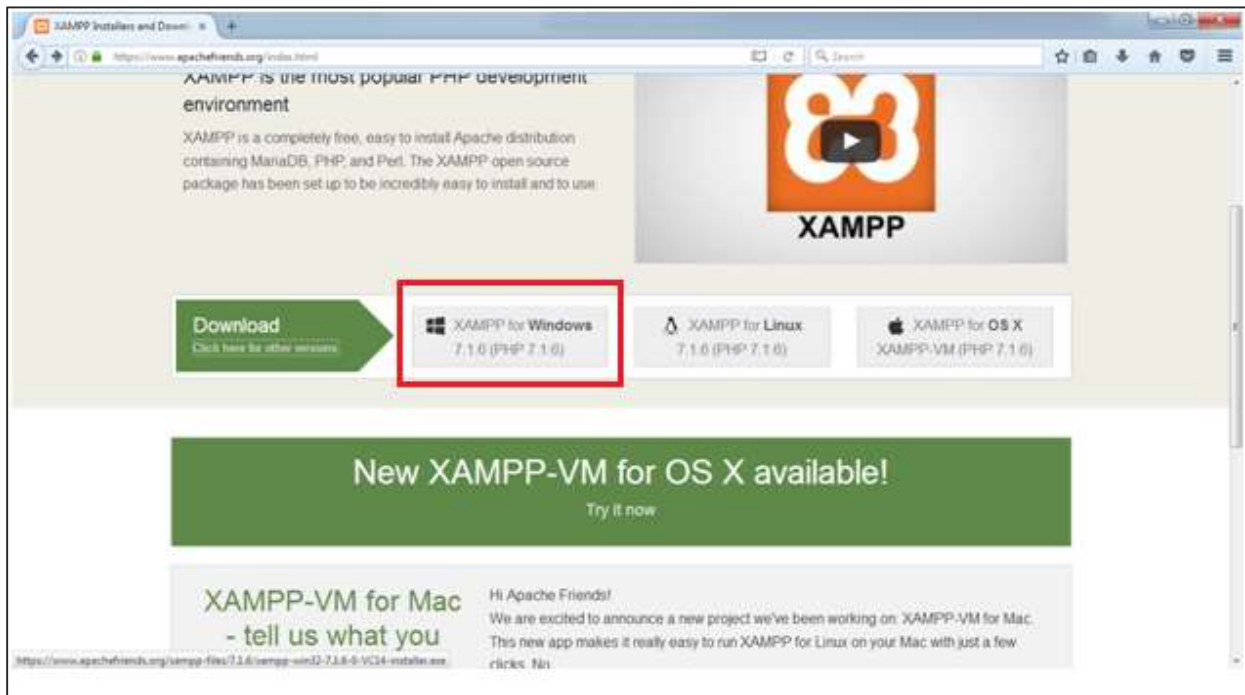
XAMPP Installers and Downl ×

https://www.apachefriends.org/index.html

Search

XAMPP is the most popular PHP development environment

XAMPP is a completely free, easy to install Apache distribution containing MariaDB, PHP, and Perl. The XAMPP open source package has been set up to be incredibly easy to install and to use.

XAMPP

Download
Click here for other versions

XAMPP for **Windows**
7.1.6 (PHP 7.1.6)

XAMPP for **Linux**
7.1.6 (PHP 7.1.6)

XAMPP for **OS X**
XAMPP-VM (PHP 7.1.6)

New XAMPP-VM for OS X available!
Try it now

XAMPP-VM for Mac - tell us what you

Hi Apache Friends!
We are excited to announce a new project we've been working on: XAMPP-VM for Mac. This new app makes it really easy to run XAMPP for Linux on your Mac with just a few clicks. No

https://www.apachefriends.org/xampp-files/7.1.6/xampp-win32-7.1.6-0-VC14-installer.exe